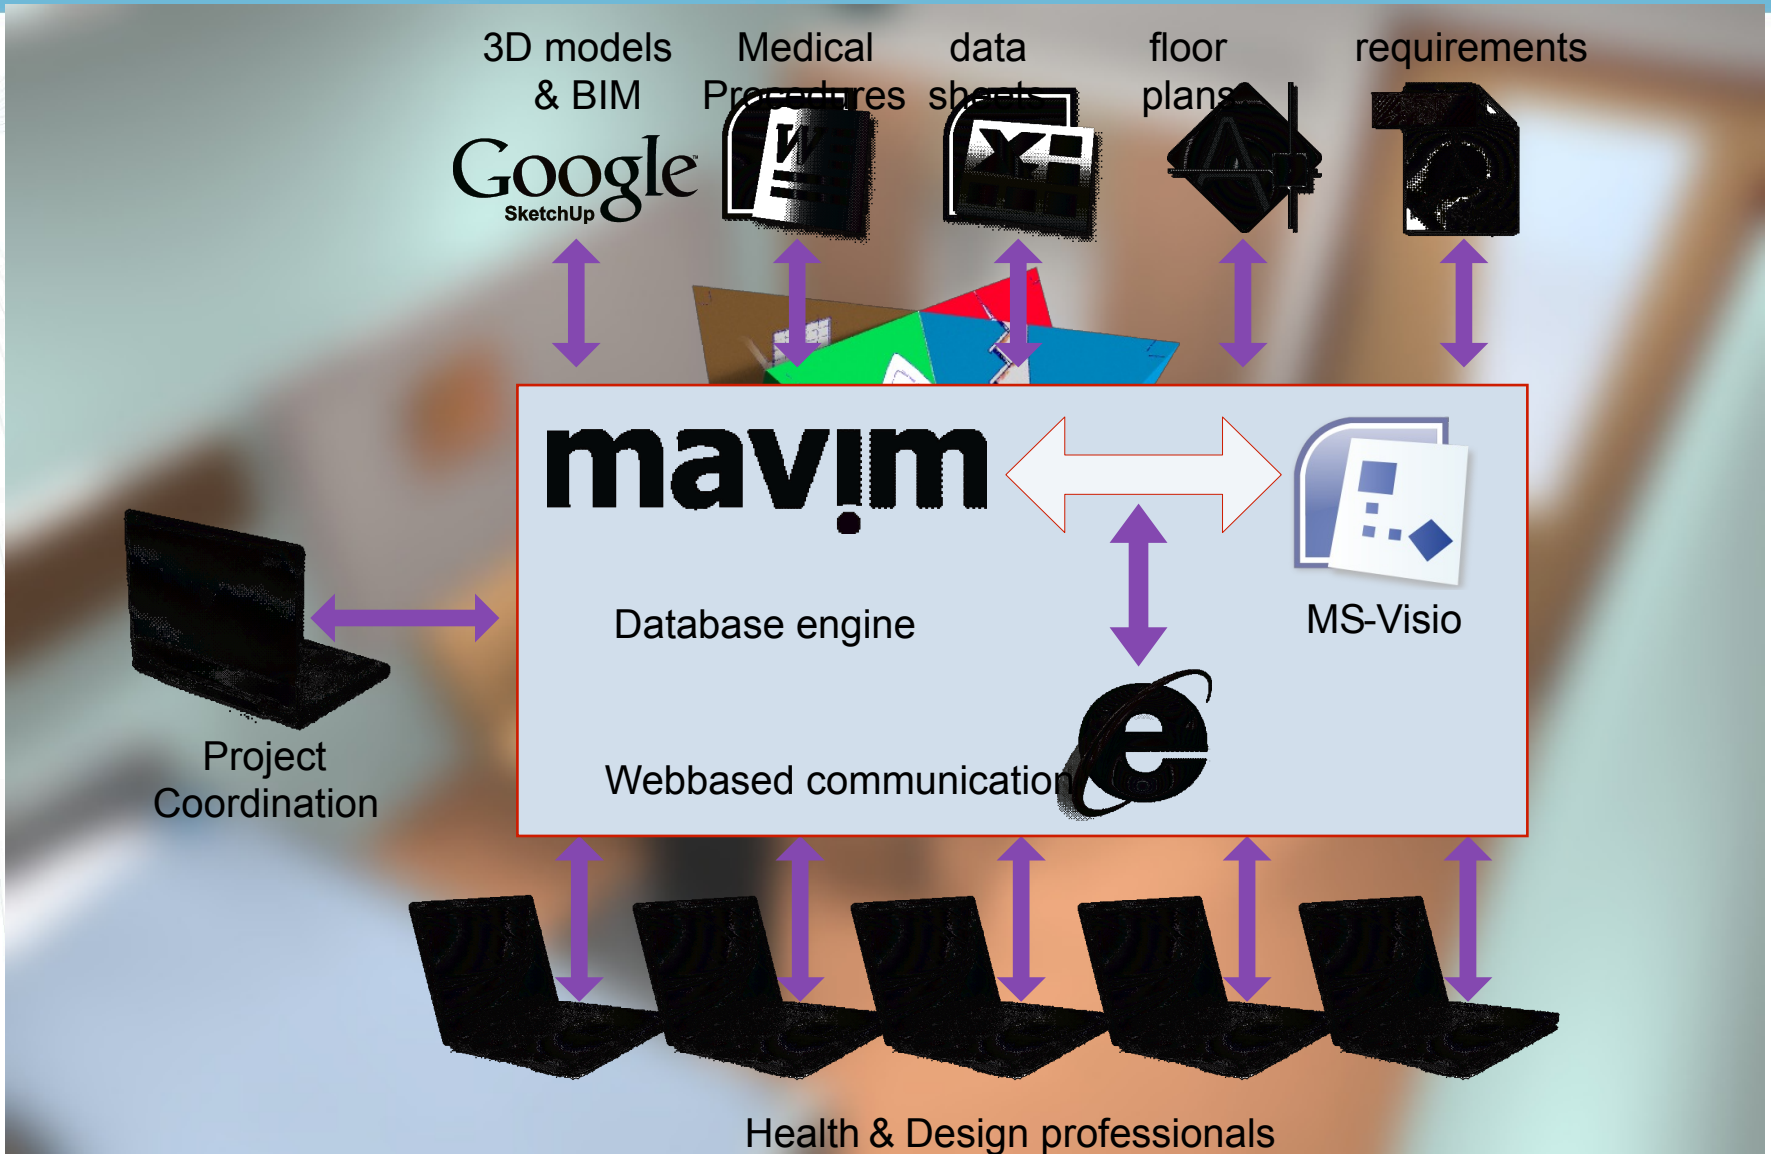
3D models & BIM

Medical Procedures

data sheets

floor plans

requirements

Google SketchUp

mavim

Database engine

MS-Visio

Webbased communication

Project Coordination

Health & Design professionals